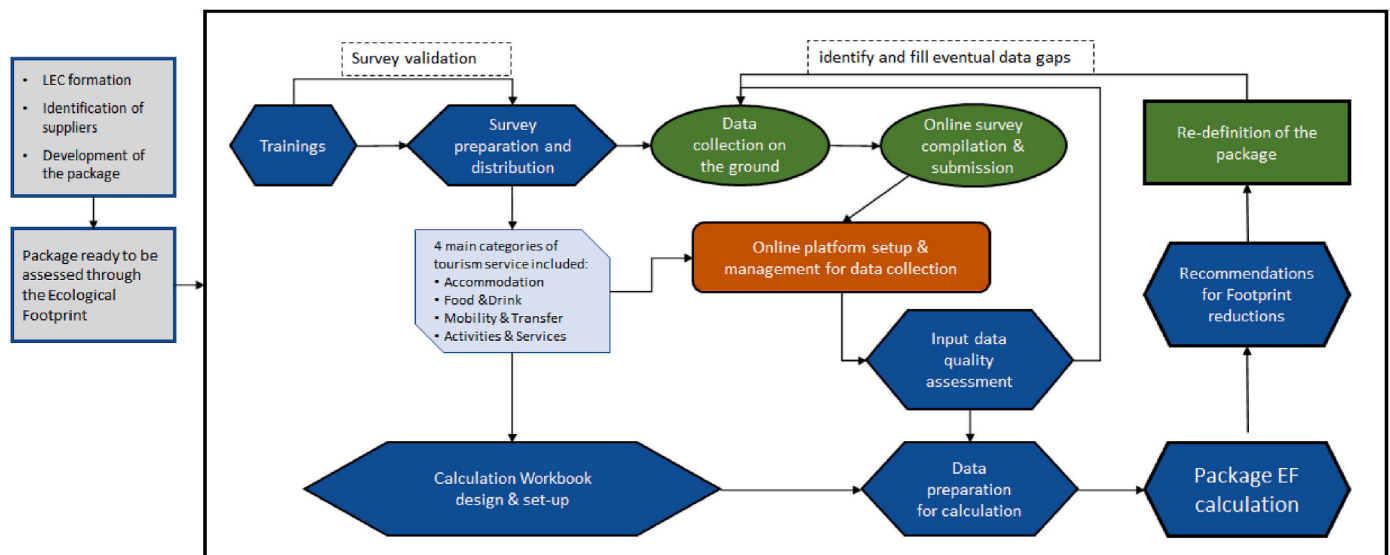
• LEC formation
• Identification of suppliers
• Development of the package

Package ready to be assessed through the Ecological Footprint

Survey validation

identify and fill eventual data gaps

Trainings

Survey preparation and distribution

Data collection on the ground

Online survey compilation & submission

Re-definition of the package

4 main categories of tourism service included:
• Accommodation
• Food &Drink
• Mobility & Transfer
• Activities & Services

Online platform setup & management for data collection

Recommendations for Footprint reductions

Input data quality assessment

Calculation Workbook design & set-up

Data preparation for calculation

Package EF calculation